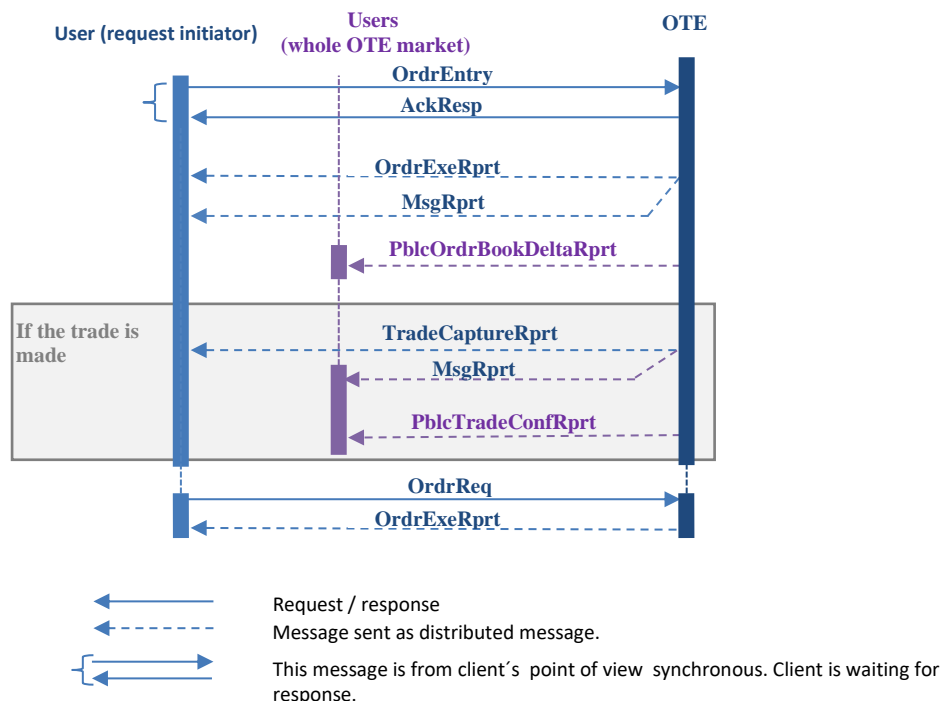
User (request initiator)

Users (whole OTE market)

OTE

OrdrEntry

AckResp

OrdrExeRprt

MsgRprt

PblcOrdrBookDeltaRprt

If the trade is made

TradeCaptureRprt

MsgRprt

PblcTradeConfRprt

OrdrReq

OrdrExeRprt

Request / response

Message sent as distributed message.

This message is from client´s point of view synchronous. Client is waiting for response.